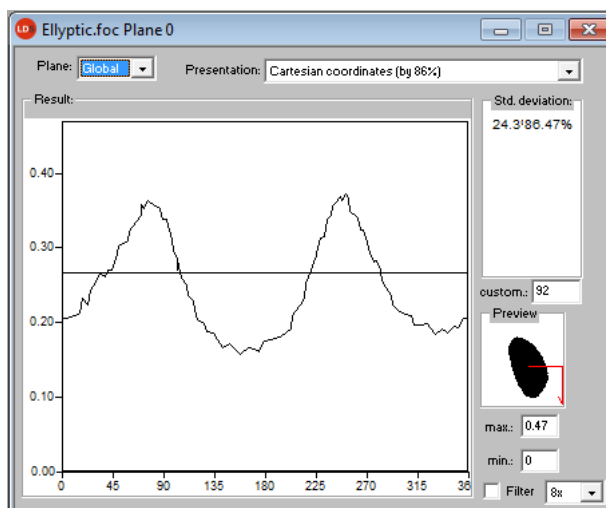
LD Ellyptic.foc Plane 0

Plane: Global

Presentation: Cartesian coordinates (by 86%)

Result:

0.40
0.30
0.20
0.10
0.00
0
45
90
135
180
225
270
315
36

Std. deviation:
24.3!86.47%

custom.: 92

Preview

max.: 0.47

min.: 0

Filter 8x